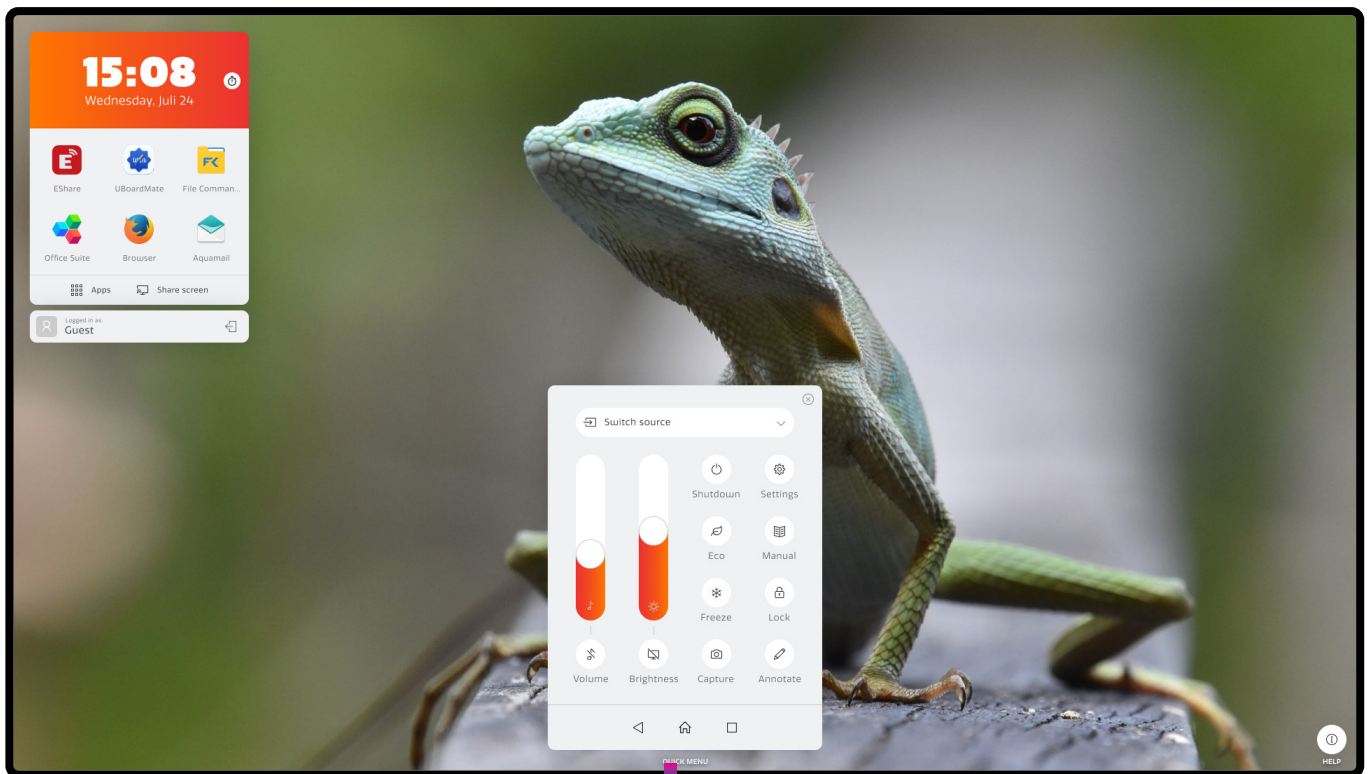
15:08
Wednesday, Juli 24

EShare
UBoardMate
File Comman...
Office Suite
Browser
Aquamail

Apps
Share screen

Logged in as:
Guest

Switch source

Shutdown
Settings
Eco
Manual
Freeze
Lock
Volume
Brightness
Capture
Annotate

QUICK MENU

HELP